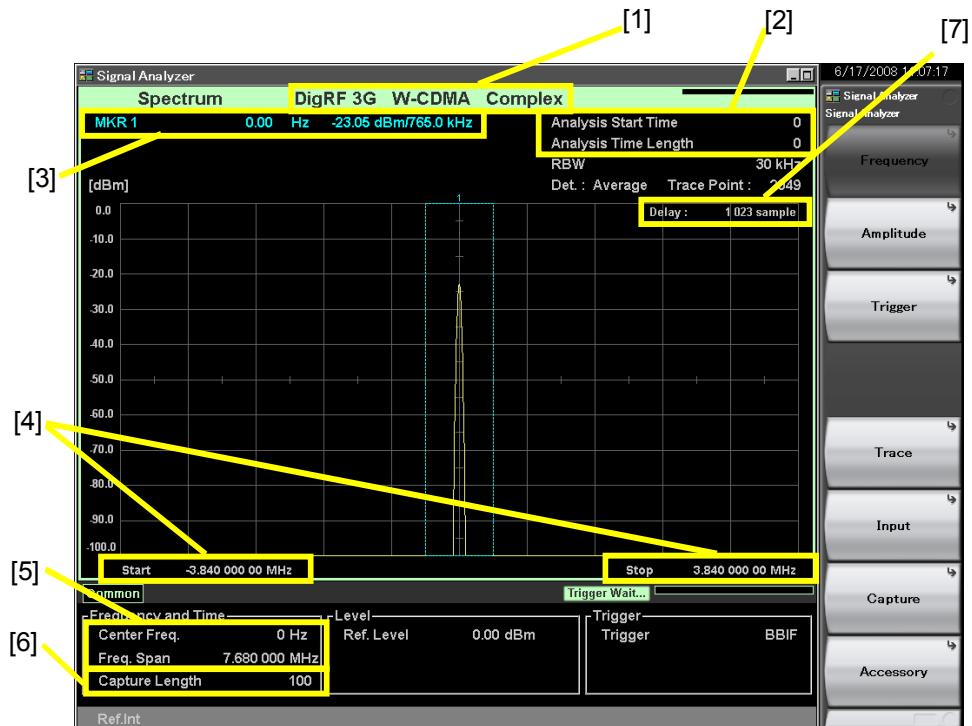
[1]

[2]

[7]

Signal Analyzer

6/17/2008 1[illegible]:07:17

Spectrum DigRF 3G W-CDMA Complex

MKR 1 0.00 Hz -23.05 dBm/765.0 kHz

Analysis Start Time 0

Analysis Time Length 0

RBW 30 kHz

Det. : Average Trace Point : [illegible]049

[3]

[dBm]

Delay : 1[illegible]023 sample

0.0

-10.0

-20.0

-30.0

-40.0

-50.0

-60.0

-70.0

-80.0

-90.0

-100.0

[4]

Start -3.840 000 00 MHz

Stop 3.840 000 00 MHz

[5]

Common

Trigger Wait...

Frequency and Time

Center Freq. 0 Hz

Freq. Span 7.680 000 MHz

Capture Length 100

[6]

Level

Ref. Level 0.00 dBm

Trigger

Trigger BBIF

Ref.Int

Signal Analyzer

Signal Analyzer

Frequency

Amplitude

Trigger

Trace

Input

Capture

Accessory